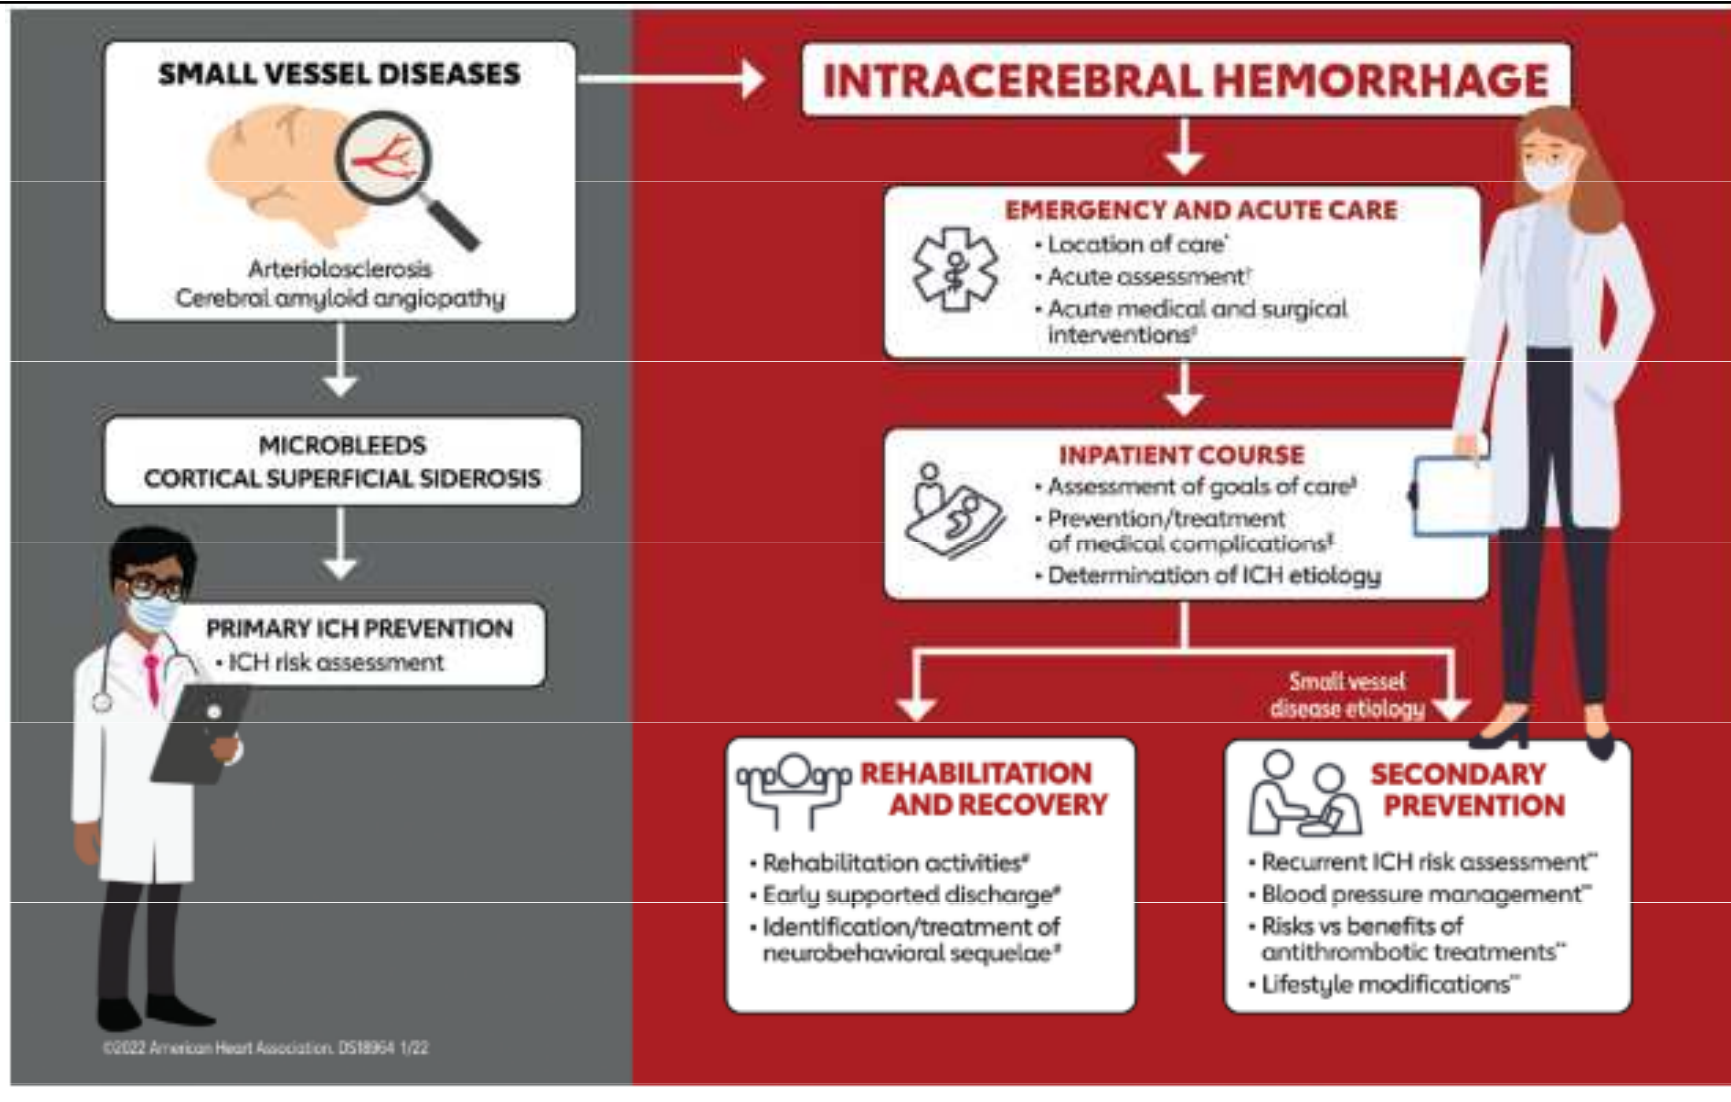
SMALL VESSEL DISEASES

Arteriolosclerosis
Cerebral amyloid angiopathy

MICROBLEEDS
CORTICAL SUPERFICIAL SIDEROSIS

PRIMARY ICH PREVENTION
• ICH risk assessment

INTRACEREBRAL HEMORRHAGE

EMERGENCY AND ACUTE CARE
• Location of care*
• Acute assessment†
• Acute medical and surgical interventions‡

INPATIENT COURSE
• Assessment of goals of care§
• Prevention/treatment of medical complications‖
• Determination of ICH etiology

Small vessel disease etiology

REHABILITATION AND RECOVERY
• Rehabilitation activities#
• Early supported discharge#
• Identification/treatment of neurobehavioral sequelae#

SECONDARY PREVENTION
• Recurrent ICH risk assessment**
• Blood pressure management**
• Risks vs benefits of antithrombotic treatments**
• Lifestyle modifications**

©2022 American Heart Association. DS18964 1/22